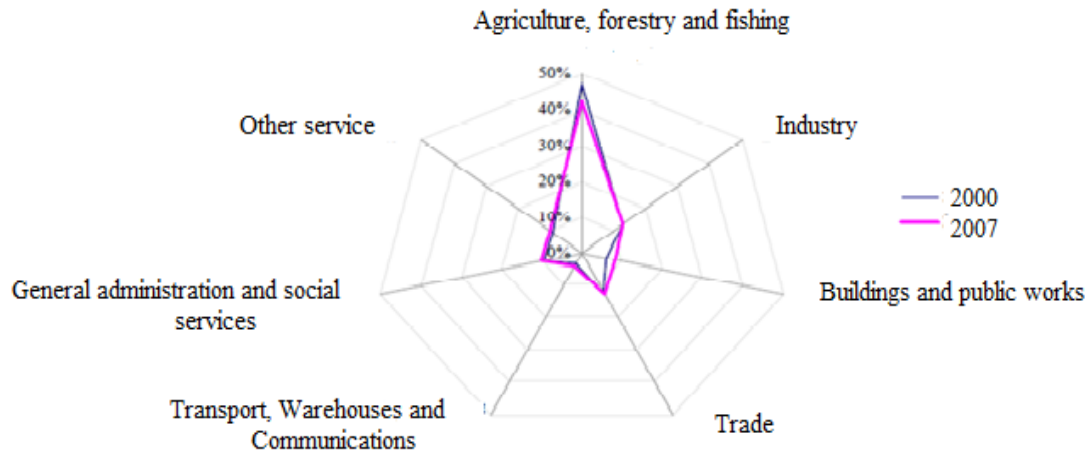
Agriculture, forestry and fishing

50%
40%
30%
20%
10%
0%

Industry

Other service

2000
2007

Buildings and public works

General administration and social services

Trade

Transport, Warehouses and Communications